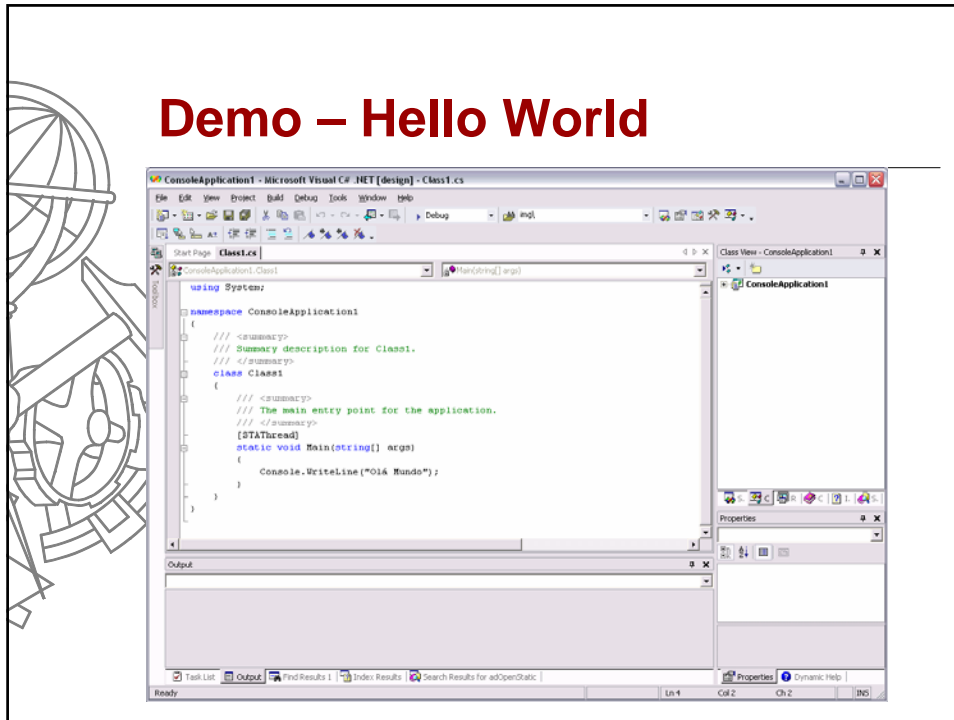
Demo – Hello World

ConsoleApplication1 - Microsoft Visual C# .NET [design] - Class1.cs

File Edit View Project Build Debug Tools Window Help

Debug

Start Page Class1.cs

ConsoleApplication1.Class1

Main(string[] args)

```
using System;

namespace ConsoleApplication1
{
    /// <summary>
    /// Summary description for Class1.
    /// </summary>
    class Class1
    {
        /// <summary>
        /// The main entry point for the application.
        /// </summary>
        [STAThread]
        static void Main(string[] args)
        {
            Console.WriteLine("Olá Mundo");
        }
    }
}
```

Class View - ConsoleApplication1

ConsoleApplication1

Properties

Output

Task List Output Find Results 1 Index Results Search Results for adOpenStatic

Properties Dynamic Help

Ready Ln 4 Col 2 Ch 2 INS

Toolbox